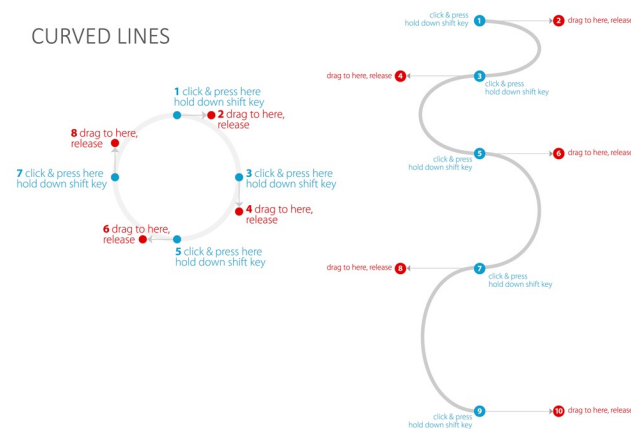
CURVED LINES

1 click & press here hold down shift key
2 drag to here, release
3 click & press here hold down shift key
4 drag to here, release
5 click & press here hold down shift key
6 drag to here, release
7 click & press here hold down shift key
8 drag to here, release

click & press hold down shift key 1
2 drag to here, release
drag to here, release 4
3 click & press hold down shift key
click & press hold down shift key 5
6 drag to here, release
drag to here, release 8
7 click & press hold down shift key
click & press hold down shift key 9
10 drag to here, release